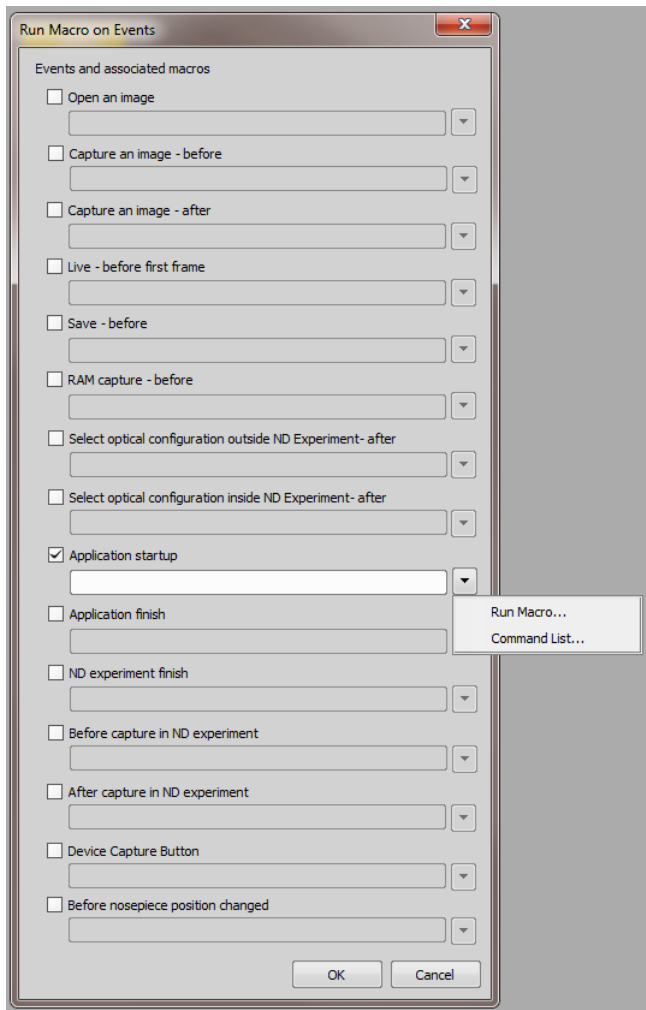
Run Macro on Events

Events and associated macros

Open an image

Capture an image - before

Capture an image - after

Live - before first frame

Save - before

RAM capture - before

Select optical configuration outside ND Experiment- after

Select optical configuration inside ND Experiment- after

Application startup

Run Macro...

Command List...

Application finish

ND experiment finish

Before capture in ND experiment

After capture in ND experiment

Device Capture Button

Before nosepiece position changed

OK

Cancel